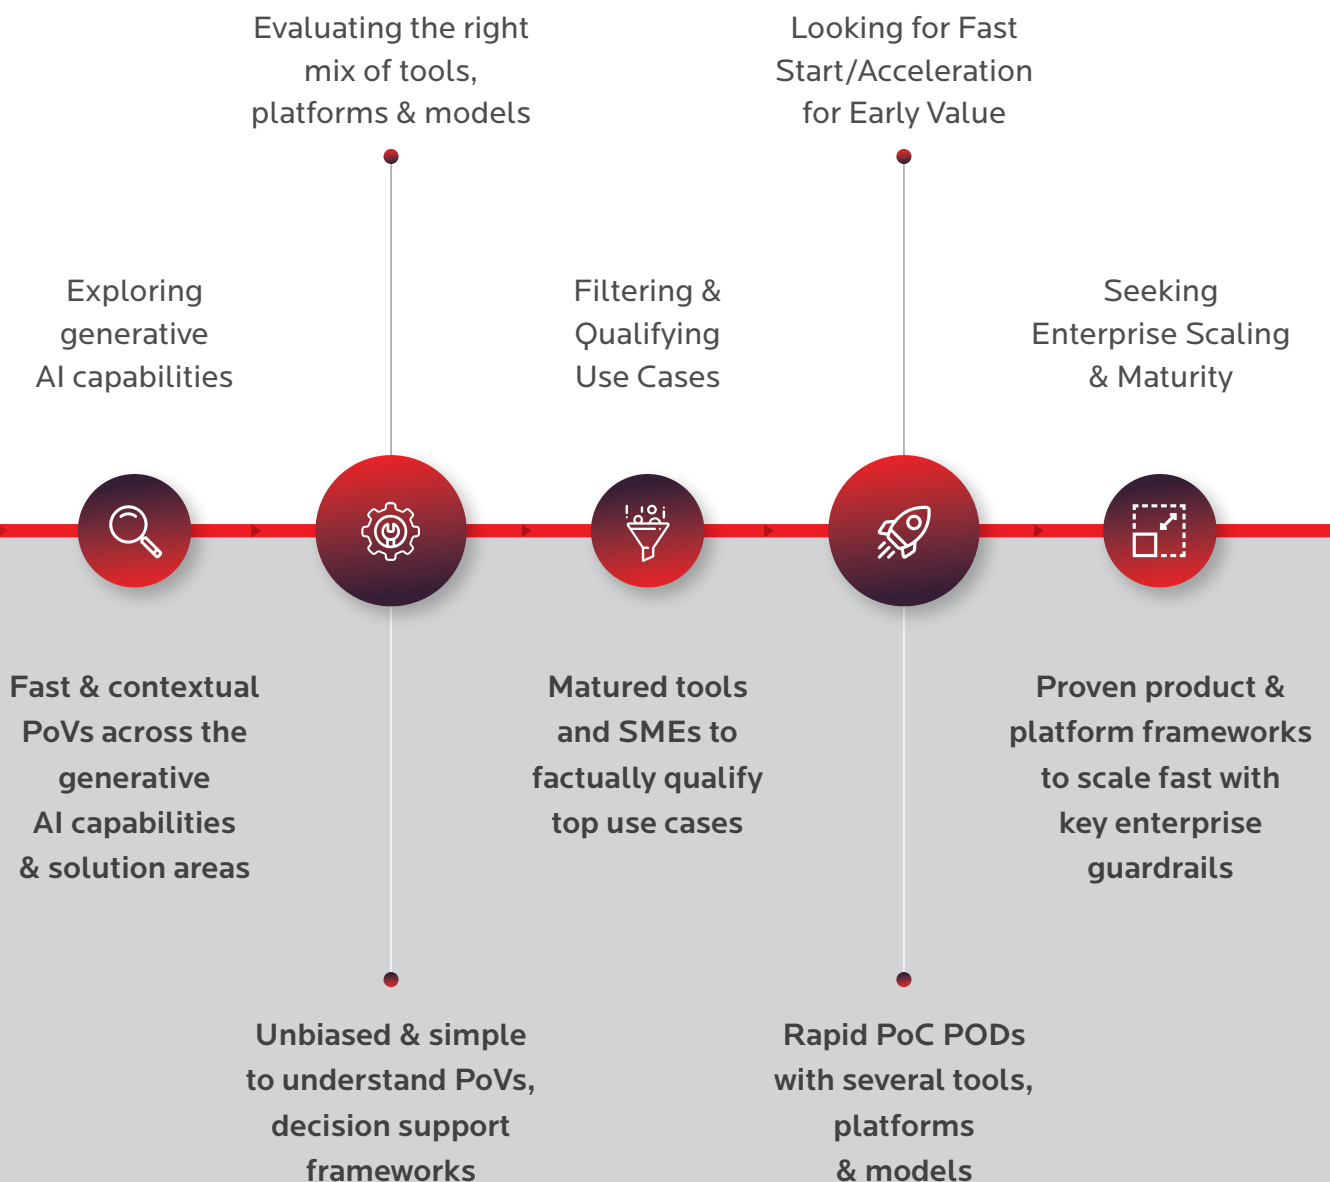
Evaluating the right mix of tools, platforms & models

Looking for Fast Start/Acceleration for Early Value

Exploring generative AI capabilities

Filtering & Qualifying Use Cases

Seeking Enterprise Scaling & Maturity

Fast & contextual PoVs across the generative AI capabilities & solution areas

Matured tools and SMEs to factually qualify top use cases

Proven product & platform frameworks to scale fast with key enterprise guardrails

Unbiased & simple to understand PoVs, decision support frameworks

Rapid PoC PODs with several tools, platforms & models